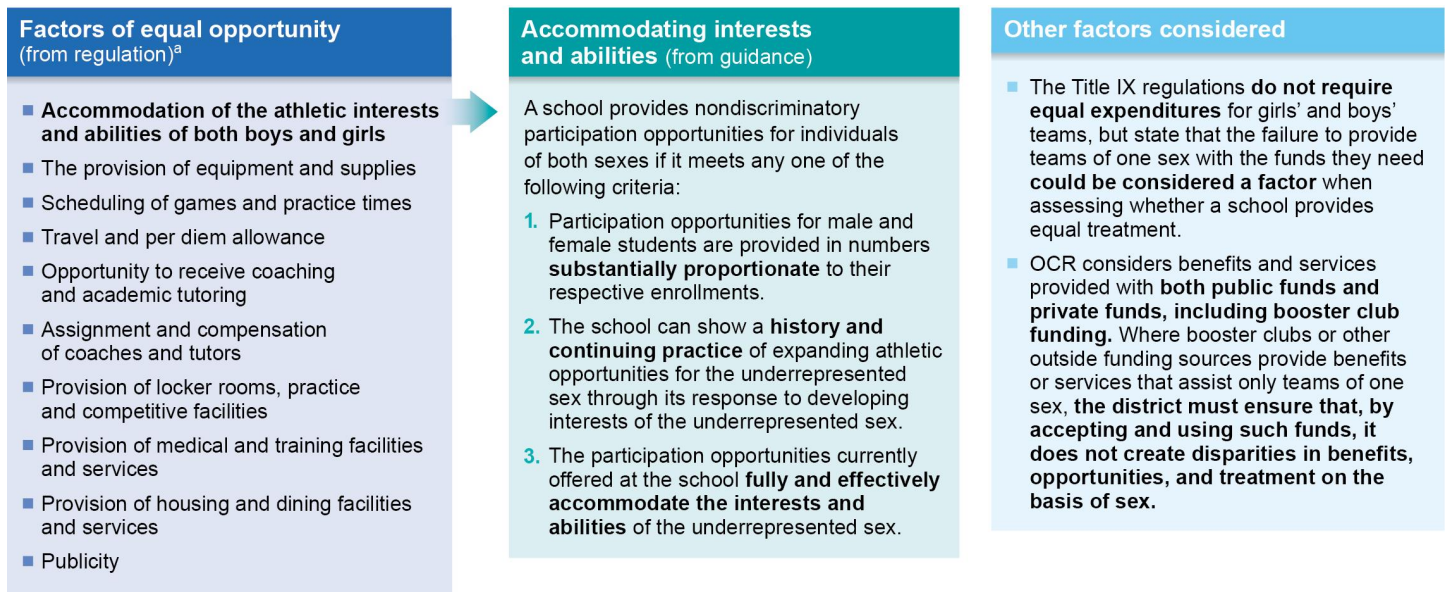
Factors of equal opportunity (from regulation)$^a$

Accommodation of the athletic interests and abilities of both boys and girls

The provision of equipment and supplies

Scheduling of games and practice times

Travel and per diem allowance

Opportunity to receive coaching and academic tutoring

Assignment and compensation of coaches and tutors

Provision of locker rooms, practice and competitive facilities

Provision of medical and training facilities and services

Provision of housing and dining facilities and services

Publicity

Accommodating interests and abilities (from guidance)

A school provides nondiscriminatory participation opportunities for individuals of both sexes if it meets any one of the following criteria:

1. Participation opportunities for male and female students are provided in numbers substantially proportionate to their respective enrollments.

2. The school can show a history and continuing practice of expanding athletic opportunities for the underrepresented sex through its response to developing interests of the underrepresented sex.

3. The participation opportunities currently offered at the school fully and effectively accommodate the interests and abilities of the underrepresented sex.

Other factors considered

The Title IX regulations do not require equal expenditures for girls' and boys' teams, but state that the failure to provide teams of one sex with the funds they need could be considered a factor when assessing whether a school provides equal treatment.

OCR considers benefits and services provided with both public funds and private funds, including booster club funding. Where booster clubs or other outside funding sources provide benefits or services that assist only teams of one sex, the district must ensure that, by accepting and using such funds, it does not create disparities in benefits, opportunities, and treatment on the basis of sex.